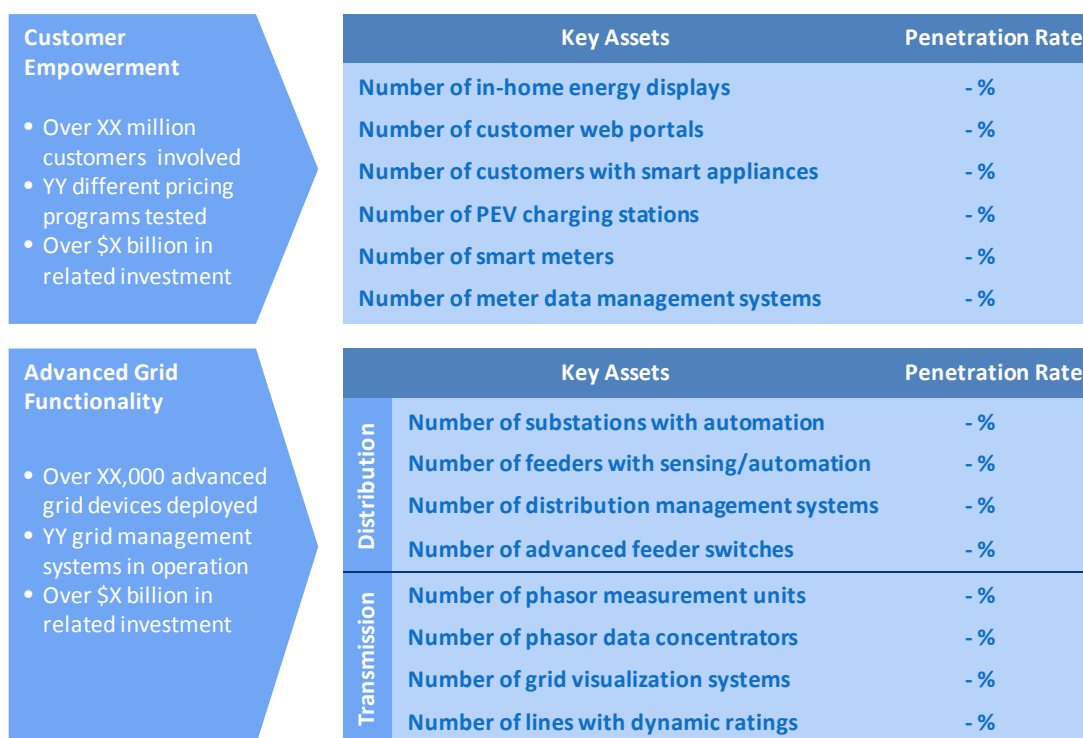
Customer Empowerment

• Over XX million customers involved
• YY different pricing programs tested
• Over $X billion in related investment

| Key Assets | Penetration Rate |
|---|---|
| Number of in-home energy displays | - % |
| Number of customer web portals | - % |
| Number of customers with smart appliances | - % |
| Number of PEV charging stations | - % |
| Number of smart meters | - % |
| Number of meter data management systems | - % |

Advanced Grid Functionality

• Over XX,000 advanced grid devices deployed
• YY grid management systems in operation
• Over $X billion in related investment

| | Key Assets | Penetration Rate |
|---|---|---|
| Distribution | Number of substations with automation | - % |
| | Number of feeders with sensing/automation | - % |
| | Number of distribution management systems | - % |
| | Number of advanced feeder switches | - % |
| Transmission | Number of phasor measurement units | - % |
| | Number of phasor data concentrators | - % |
| | Number of grid visualization systems | - % |
| | Number of lines with dynamic ratings | - % |